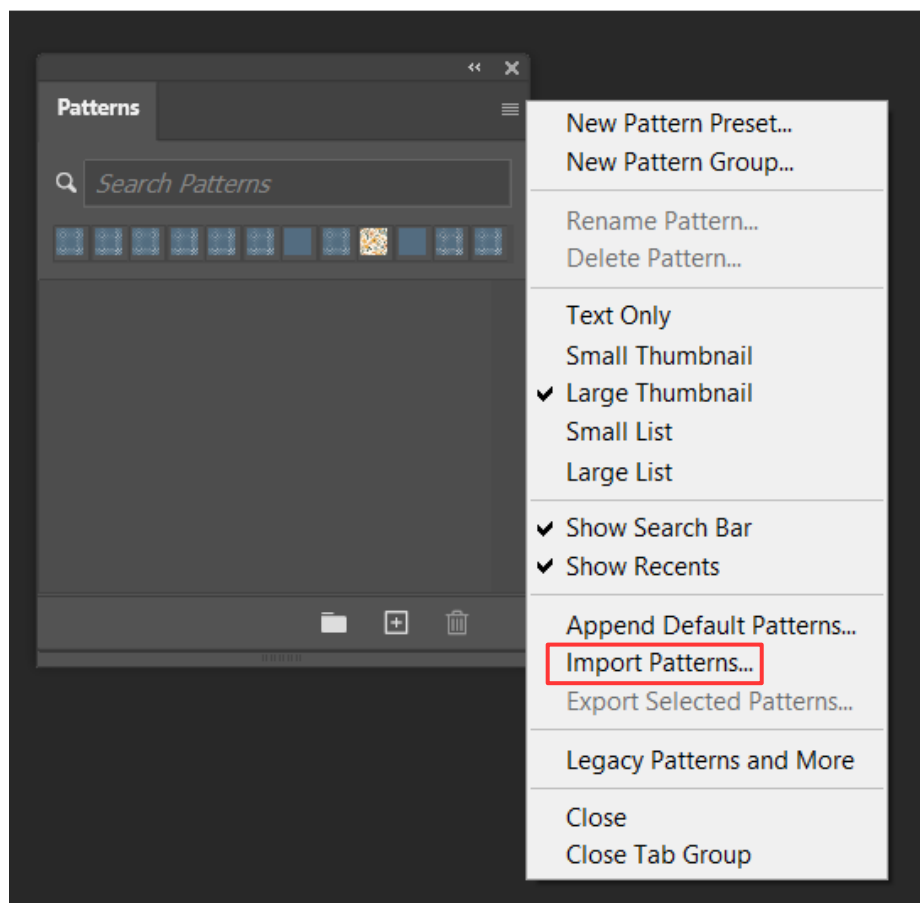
Patterns

Search Patterns

New Pattern Preset...
New Pattern Group...

Rename Pattern...
Delete Pattern...

Text Only
Small Thumbnail
✔ Large Thumbnail
Small List
Large List

✔ Show Search Bar
✔ Show Recents

Append Default Patterns...
Import Patterns...
Export Selected Patterns...

Legacy Patterns and More

Close
Close Tab Group